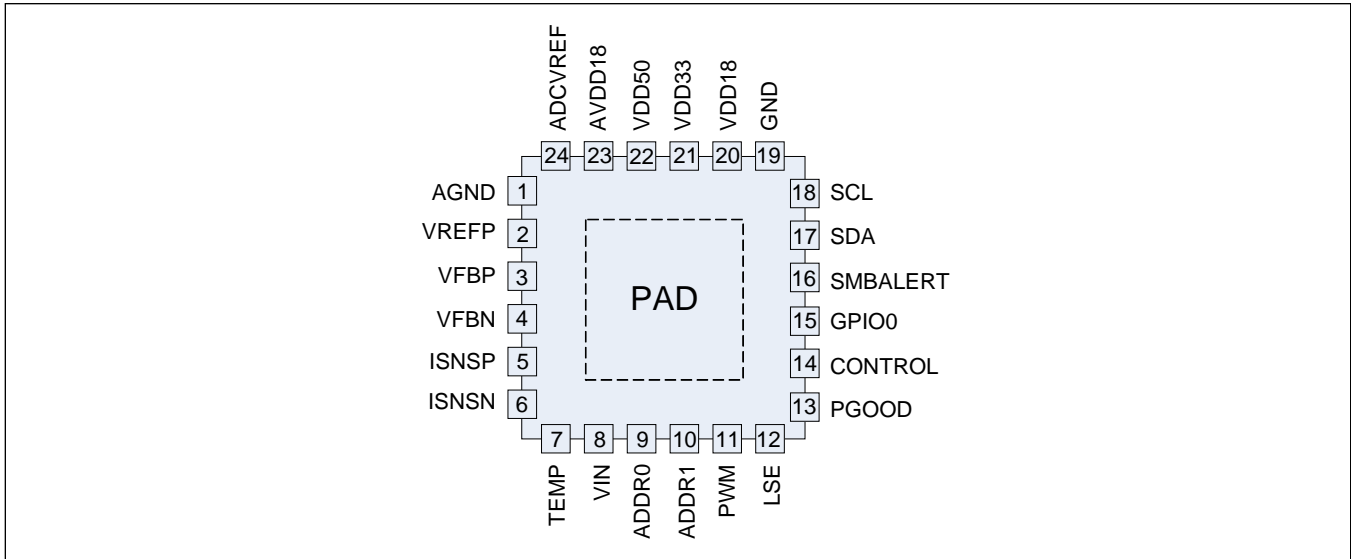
ADCVREF 24
AVDD18 23
VDD50 22
VDD33 21
VDD18 20
GND 19

AGND 1
VREFP 2
VFBP 3
VFBN 4
ISNSP 5
ISNSN 6

PAD

18 SCL
17 SDA
16 SMBALERT
15 GPIO0
14 CONTROL
13 PGOOD

7 TEMP
8 VIN
9 ADDR0
10 ADDR1
11 PWM
12 LSE